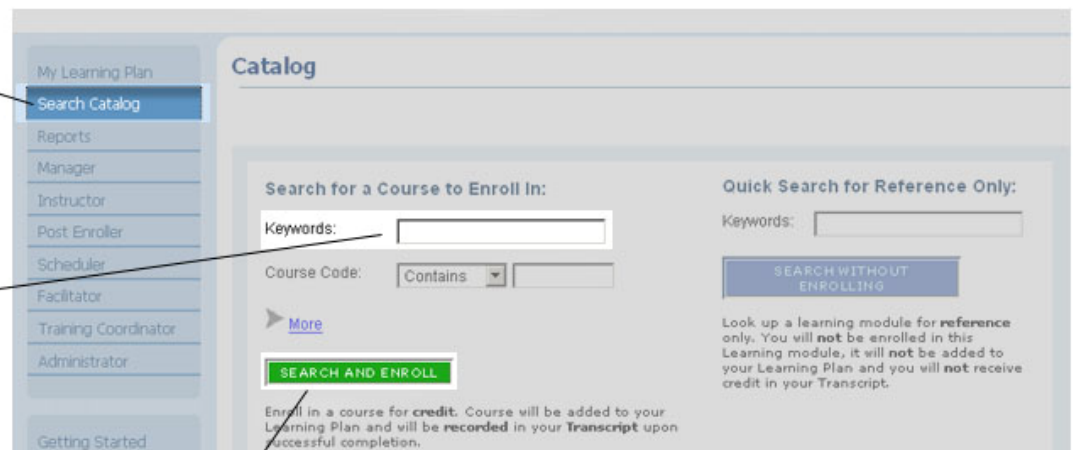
My Learning Plan
Search Catalog
Reports
Manager
Instructor
Post Enroller
Scheduler
Facilitator
Training Coordinator
Administrator

Getting Started

Catalog

Search for a Course to Enroll In:

Keywords:

Course Code: Contains

More

SEARCH AND ENROLL

Enroll in a course for **credit**. Course will be added to your Learning Plan and will be **recorded** in your **Transcript** upon successful completion.

Quick Search for Reference Only:

Keywords:

SEARCH WITHOUT ENROLLING

Look up a learning module for **reference** only. You will **not** be enrolled in this Learning module, it will **not** be added to your Learning Plan and you will **not** receive credit in your Transcript.